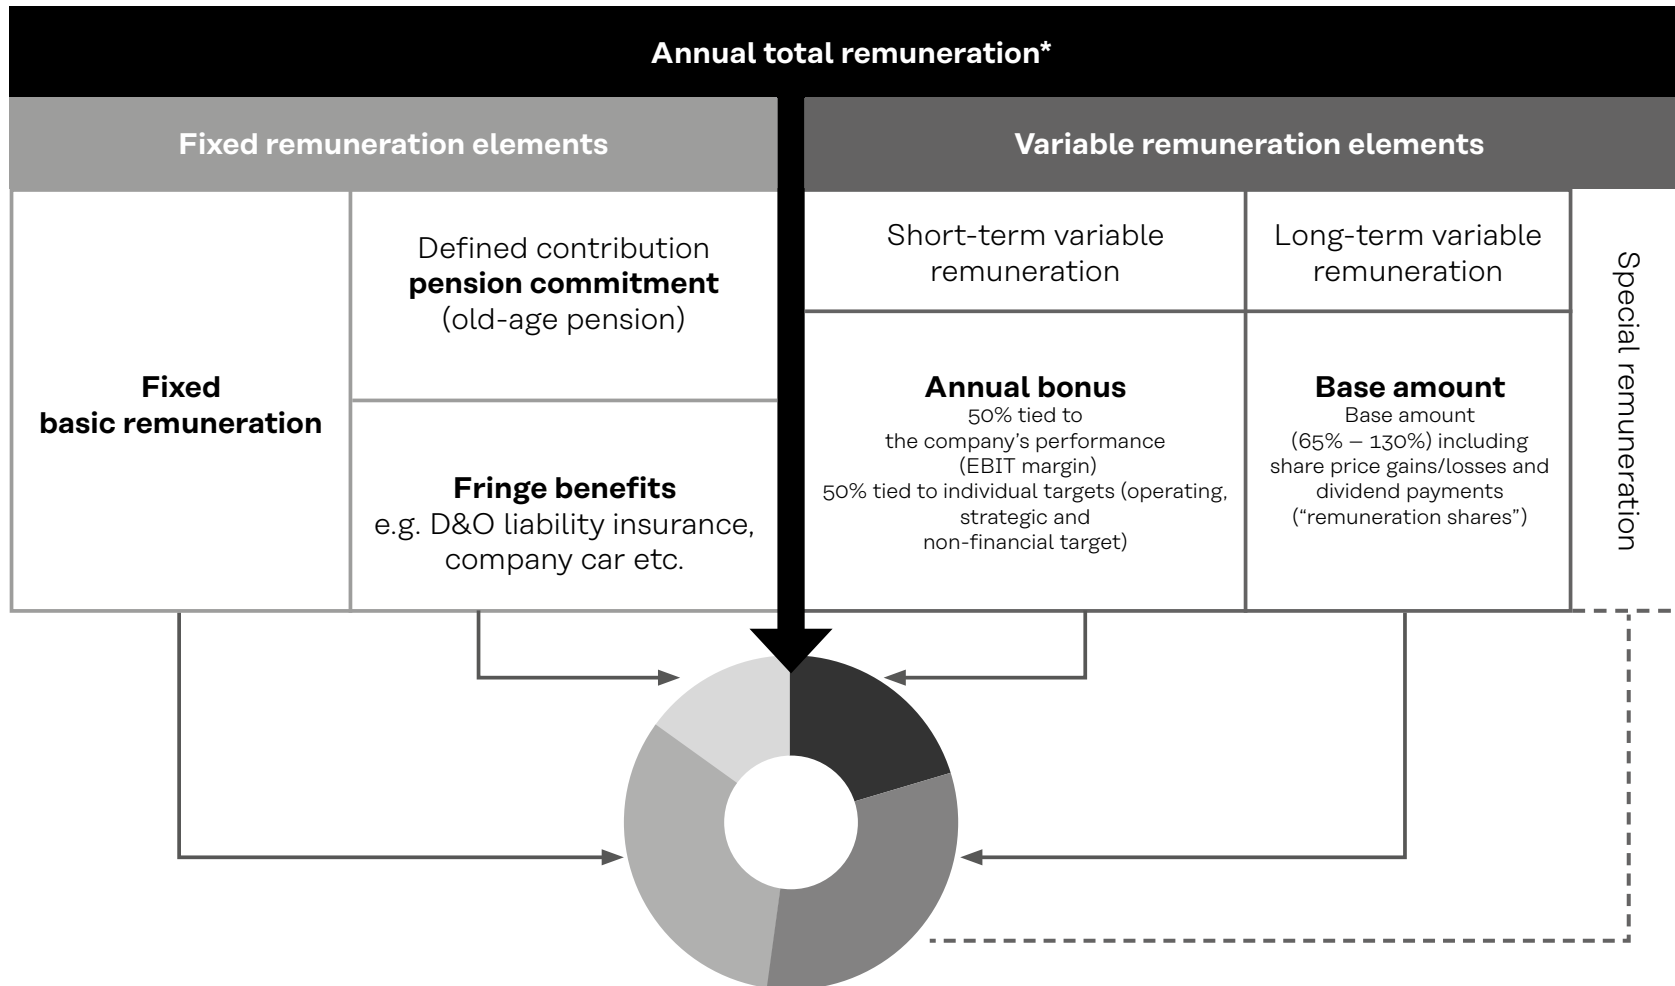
Annual total remuneration*

Fixed remuneration elements

Variable remuneration elements

Fixed basic remuneration

Defined contribution **pension commitment** (old-age pension)

**Fringe benefits**
e.g. D&O liability insurance, company car etc.

Short-term variable remuneration

**Annual bonus**
50% tied to the company's performance (EBIT margin)
50% tied to individual targets (operating, strategic and non-financial target)

Long-term variable remuneration

**Base amount**
Base amount (65% – 130%) including share price gains/losses and dividend payments ("remuneration shares")

Special remuneration